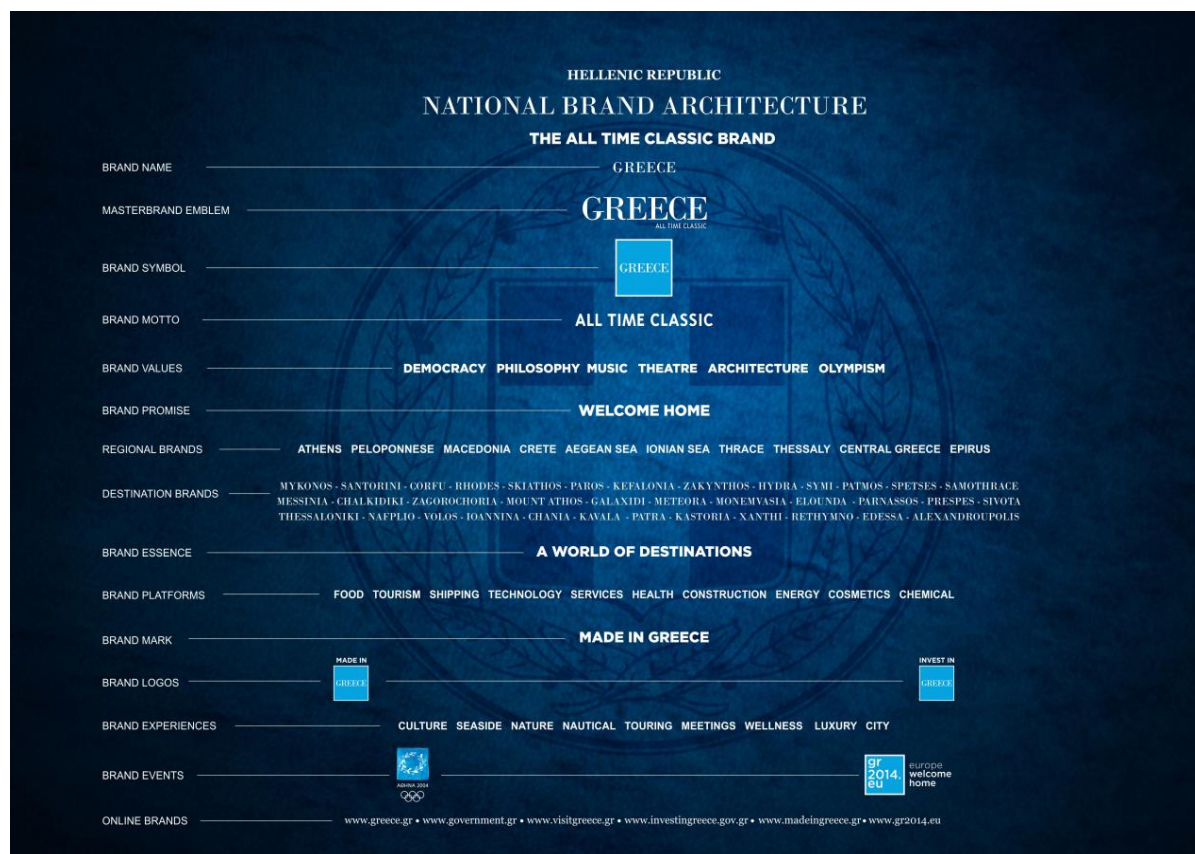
HELLENIC REPUBLIC

NATIONAL BRAND ARCHITECTURE

THE ALL TIME CLASSIC BRAND

BRAND NAME GREECE

MASTERBRAND EMBLEM GREECE ALL TIME CLASSIC

BRAND SYMBOL GREECE

BRAND MOTTO ALL TIME CLASSIC

BRAND VALUES DEMOCRACY PHILOSOPHY MUSIC THEATRE ARCHITECTURE OLYMPISM

BRAND PROMISE WELCOME HOME

REGIONAL BRANDS ATHENS PELOPONNESE MACEDONIA CRETE AEGEAN SEA IONIAN SEA THRACE THESSALY CENTRAL GREECE EPIRUS

DESTINATION BRANDS MYKONOS - SANTORINI - CORFU - RHODES - SKIATHOS - PAROS - KEFALONIA - ZAKYNTHOS - HYDRA - SYMI - PATMOS - SPETSES - SAMOTHRACE MESSINIA - CHALKIDIKI - ZAGOROCHORIA - MOUNT ATHOS - GALAXIDI - METEORA - MONEMVASIA - ELOUNDA - PARNASSOS - PRESPES - SIVOTA THESSALONIKI - NAFPLIO - VOLOS - IOANNINA - CHANIA - KAVALA - PATRA - KASTORIA - XANTHI - RETHYMNO - EDESSA - ALEXANDROUPOLIS

BRAND ESSENCE A WORLD OF DESTINATIONS

BRAND PLATFORMS FOOD TOURISM SHIPPING TECHNOLOGY SERVICES HEALTH CONSTRUCTION ENERGY COSMETICS CHEMICAL

BRAND MARK MADE IN GREECE

BRAND LOGOS MADE IN GREECE INVEST IN GREECE

BRAND EXPERIENCES CULTURE SEASIDE NATURE NAUTICAL TOURING MEETINGS WELLNESS LUXURY CITY

BRAND EVENTS ΑΘΗΝΑ 2004 gr 2014. eu europe welcome home

ONLINE BRANDS www.greece.gr • www.government.gr • www.visitgreece.gr • www.investingreece.gov.gr • www.madeingreece.gr • www.gr2014.eu